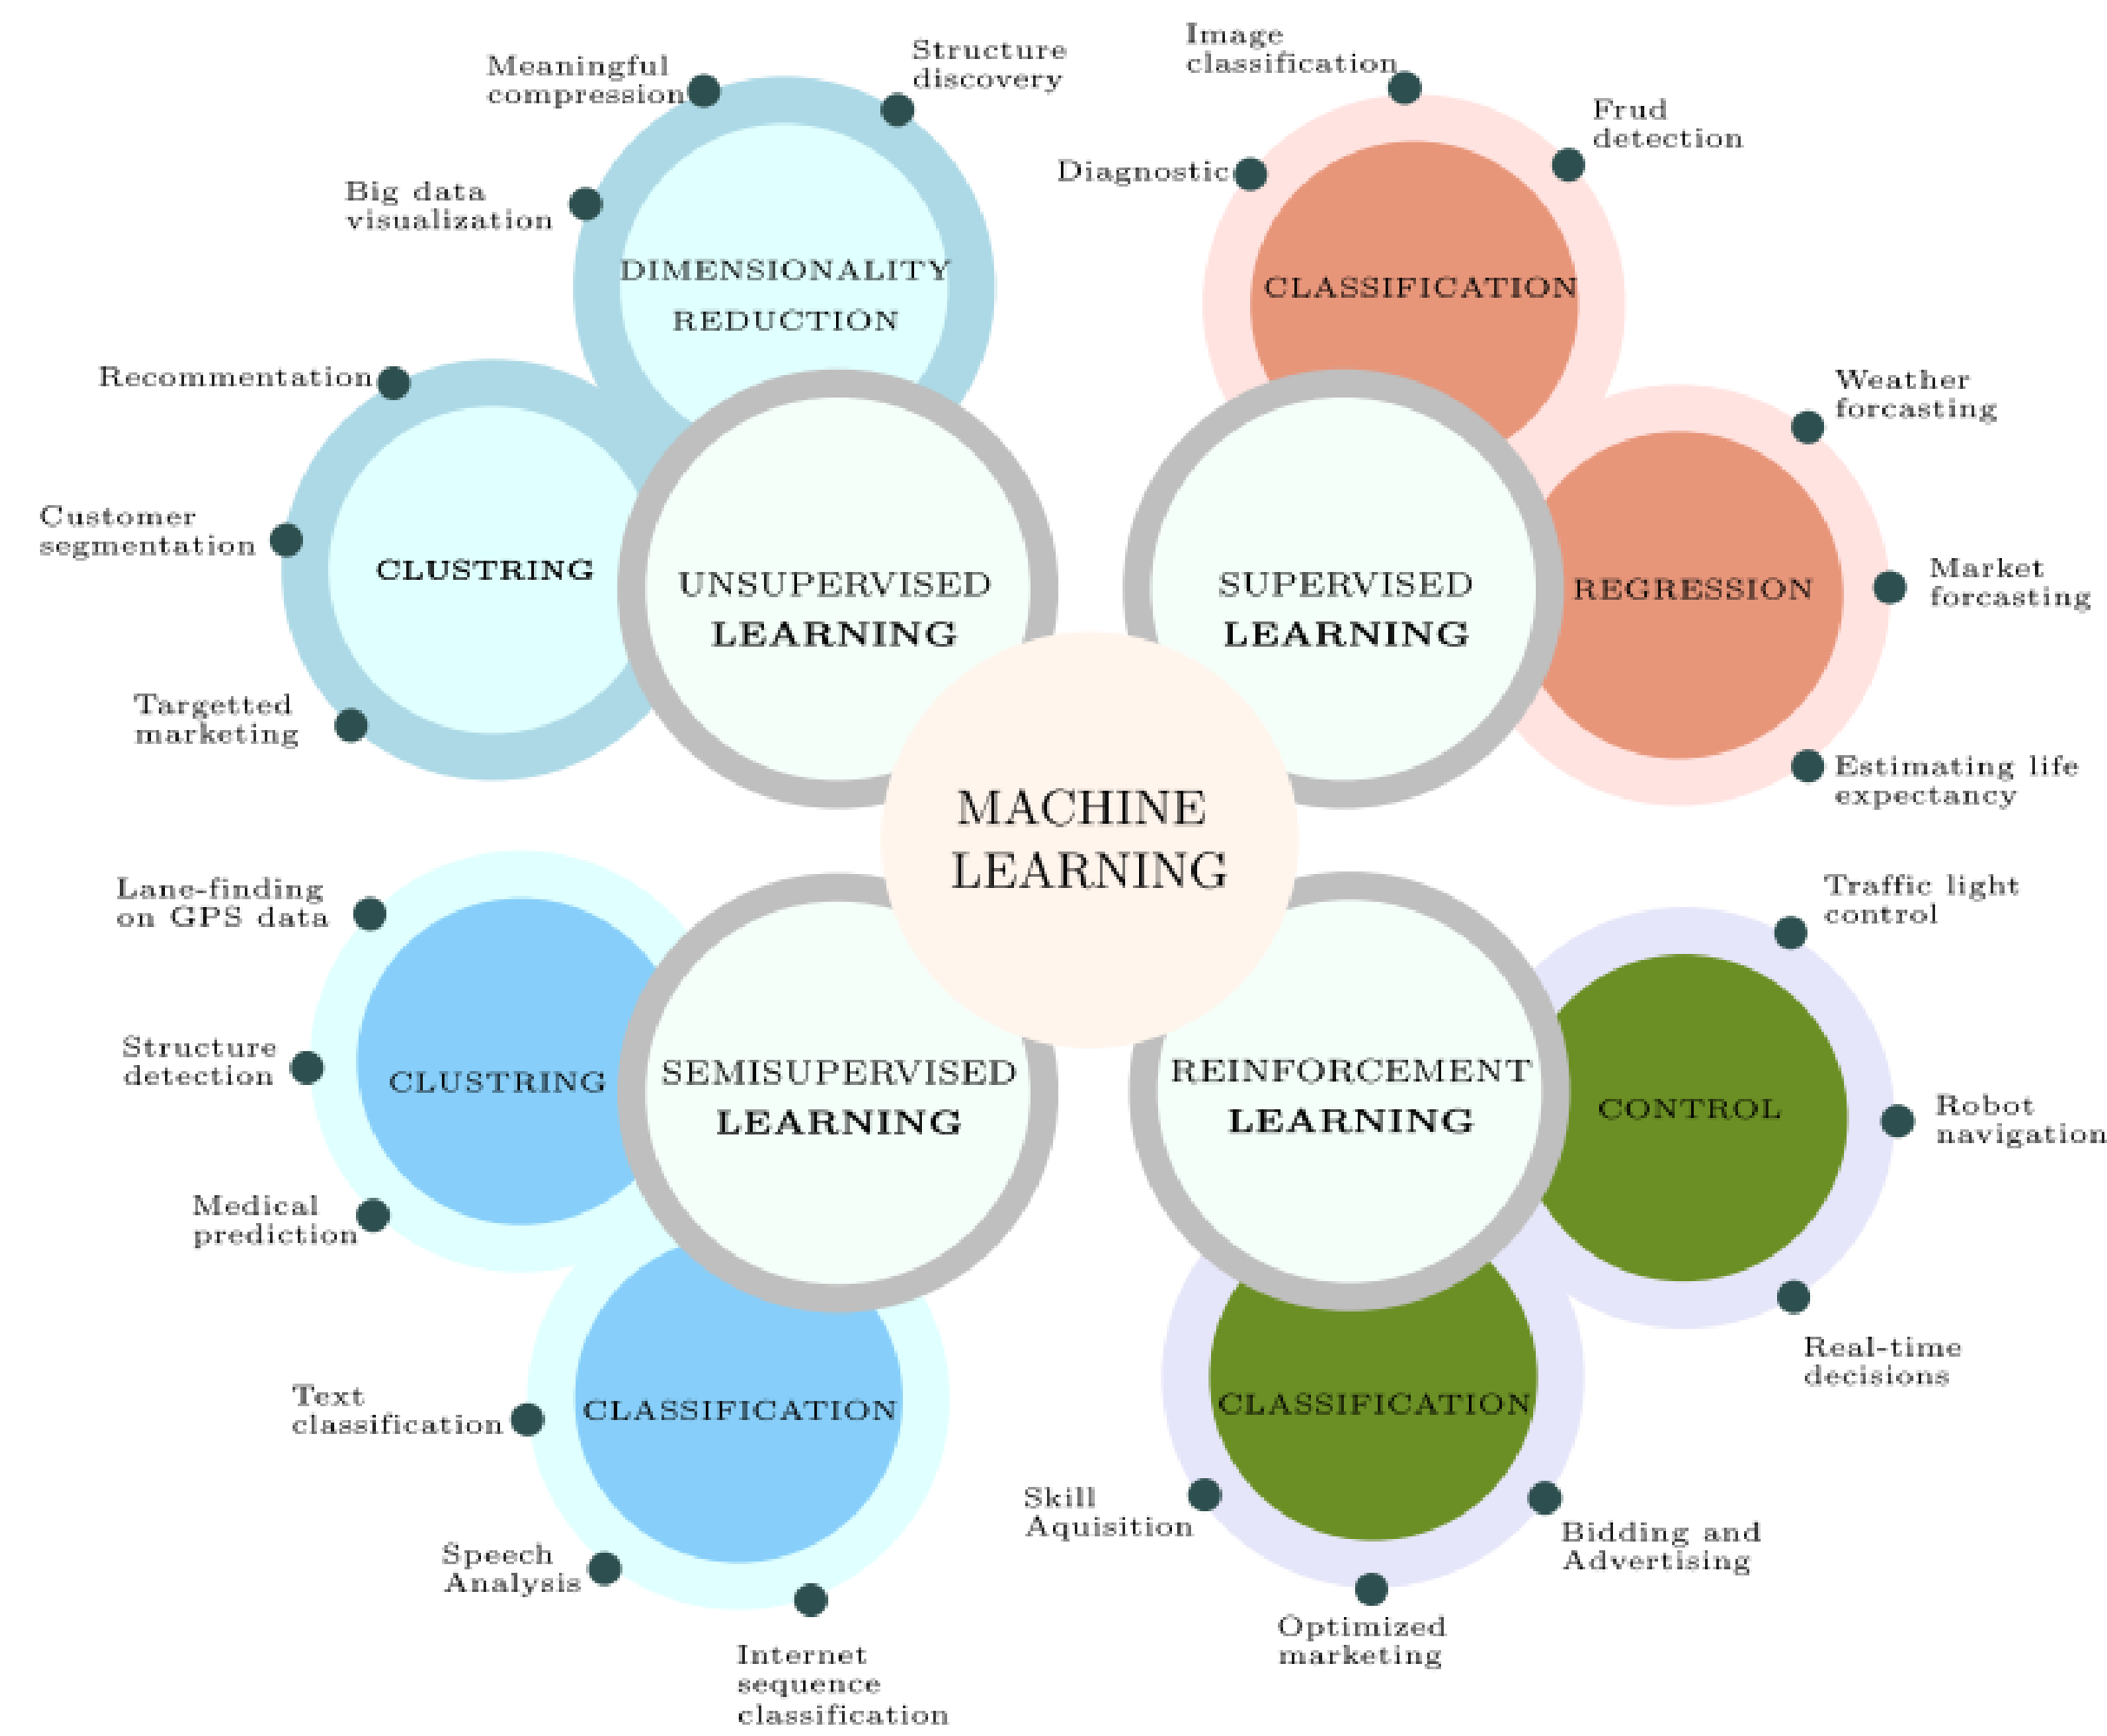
MACHINE LEARNING

UNSUPERVISED LEARNING

DIMENSIONALITY REDUCTION

Meaningful compression

Structure discovery

Big data visualization

CLUSTRING

Recommentation

Customer segmentation

Targetted marketing

SUPERVISED LEARNING

CLASSIFICATION

Image classification

Frud detection

Diagnostic

REGRESSION

Weather forcasting

Market forcasting

Estimating life expectancy

SEMISUPERVISED LEARNING

CLUSTRING

Lane-finding on GPS data

Structure detection

Medical prediction

CLASSIFICATION

Text classification

Speech Analysis

Internet sequence classification

REINFORCEMENT LEARNING

CONTROL

Traffic light control

Robot navigation

Real-time decisions

CLASSIFICATION

Skill Aquisition

Bidding and Advertising

Optimized marketing